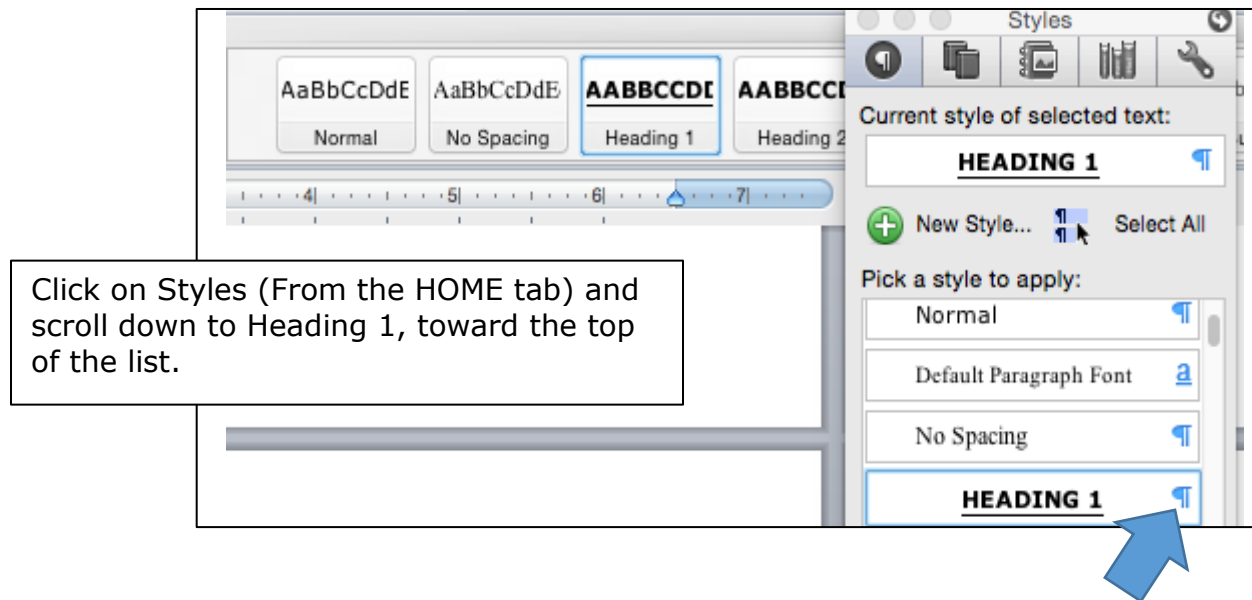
AaBbCcDdE
Normal

AaBbCcDdE
No Spacing

AABBCCDI
Heading 1

AABBCCI
Heading 2

4 5 6 7

Styles

Current style of selected text:

HEADING 1 ¶

New Style... Select All

Pick a style to apply:

Normal ¶

Default Paragraph Font a

No Spacing ¶

HEADING 1 ¶

Click on Styles (From the HOME tab) and scroll down to Heading 1, toward the top of the list.